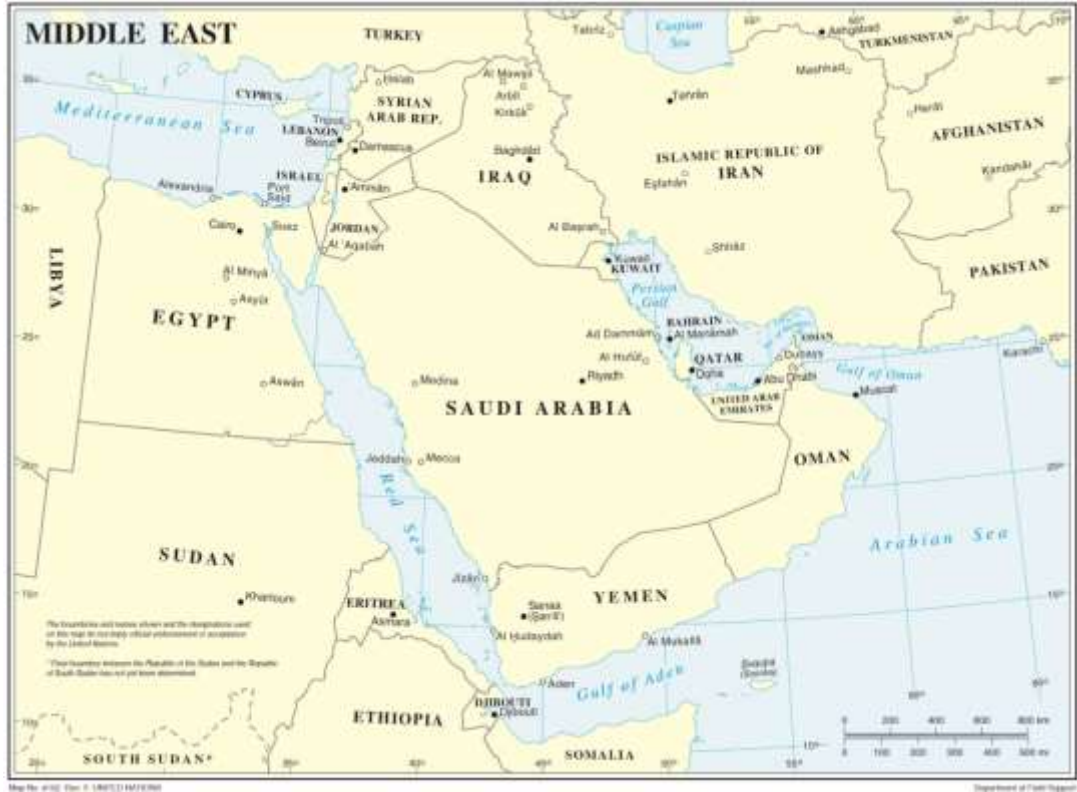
MIDDLE EAST

TURKEY
Tabriz
Caspian Sea
Ashgabad
TURKMENISTAN
Mashhad
Halab
Al Mawsil
Arbil
Kirkuk
Tehran
CYPRUS
SYRIAN ARAB REP.
Mediterranean Sea
LEBANON
Tripoli
Beirut
Damascus
Baghdad
Herat
AFGHANISTAN
ISLAMIC REPUBLIC OF IRAN
IRAQ
Kandahar
Alexandria
ISRAEL
Port Said
Amman
Esfahan
JORDAN
Cairo
Suez
Al 'Aqabah
Al Basrah
Shiraz
LIBYA
Kuwait
KUWAIT
PAKISTAN
Al Minya
Asyut
Persian Gulf
EGYPT
BAHRAIN
Ad Dammam
Al Manamah
OMAN
Karachi
Al Hufuf
QATAR
Dubayy
Doha
Abu Dhabi
Gulf of Oman
Aswan
Medina
Riyadh
Muscat
SAUDI ARABIA
UNITED ARAB EMIRATES
Jeddah
Mecca
OMAN
Red Sea
Arabian Sea
SUDAN
Jizan
Sana'a (San'a')
YEMEN
Khartoum
ERITREA
Asmara
Al Hudaydah
Al Mukalla
Suqutra (Socotra)
Aden
Gulf of Aden
DJIBOUTI
Djibouti
ETHIOPIA
SOUTH SUDAN*
SOMALIA

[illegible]

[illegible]

0 200 400 600 800 km
0 100 200 300 400 500 mi

Map No. 4102 Rev. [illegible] UNITED NATIONS
Department of Field Support